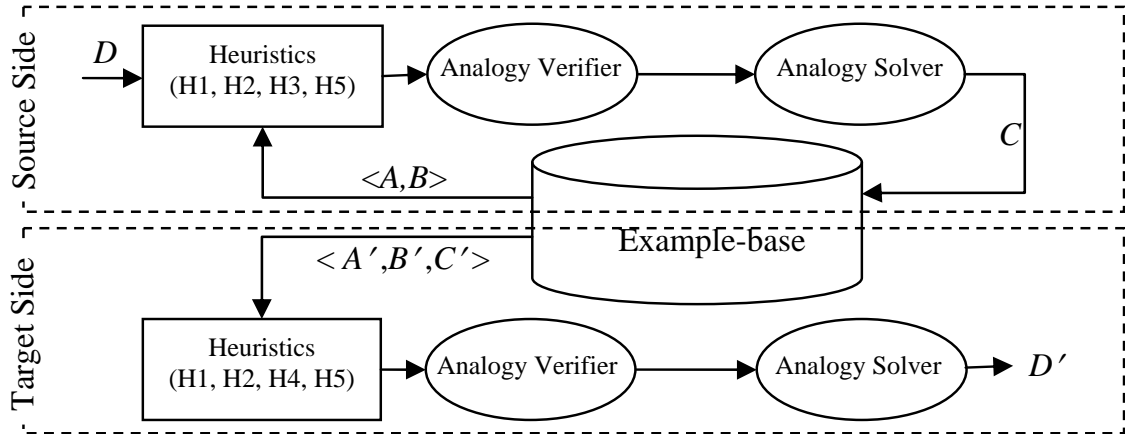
Source Side

$D$

Heuristics (H1, H2, H3, H5)

Analogy Verifier

Analogy Solver

$C$

$<A,B>$

Example-base

Target Side

$<A',B',C'>$

Heuristics (H1, H2, H4, H5)

Analogy Verifier

Analogy Solver

$D'$